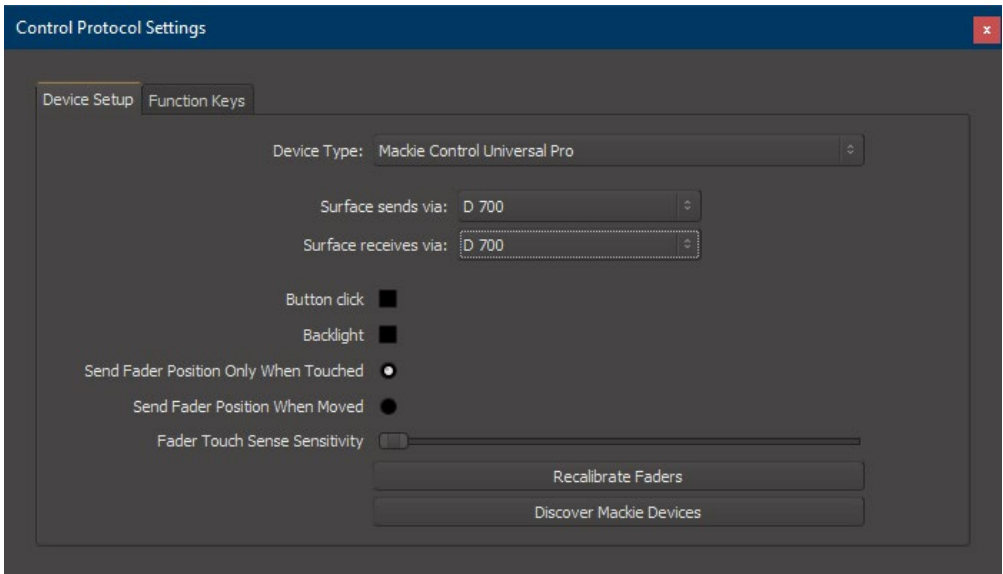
Control Protocol Settings

x

Device Setup

Function Keys

Device Type: Mackie Control Universal Pro

Surface sends via: D 700

Surface receives via: D 700

Button click

Backlight

Send Fader Position Only When Touched

Send Fader Position When Moved

Fader Touch Sense Sensitivity

Recalibrate Faders

Discover Mackie Devices